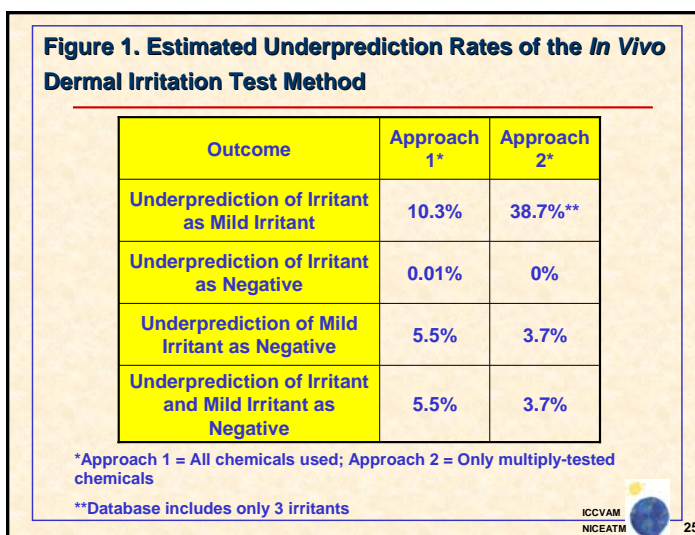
Figure 1. Estimated Underprediction Rates of the *In Vivo* Dermal Irritation Test Method

| Outcome | Approach 1* | Approach 2* |
|---|---|---|
| Underprediction of Irritant as Mild Irritant | 10.3% | 38.7%** |
| Underprediction of Irritant as Negative | 0.01% | 0% |
| Underprediction of Mild Irritant as Negative | 5.5% | 3.7% |
| Underprediction of Irritant and Mild Irritant as Negative | 5.5% | 3.7% |

*Approach 1 = All chemicals used; Approach 2 = Only multiply-tested chemicals

**Database includes only 3 irritants

ICCVAM
NICEATM

25